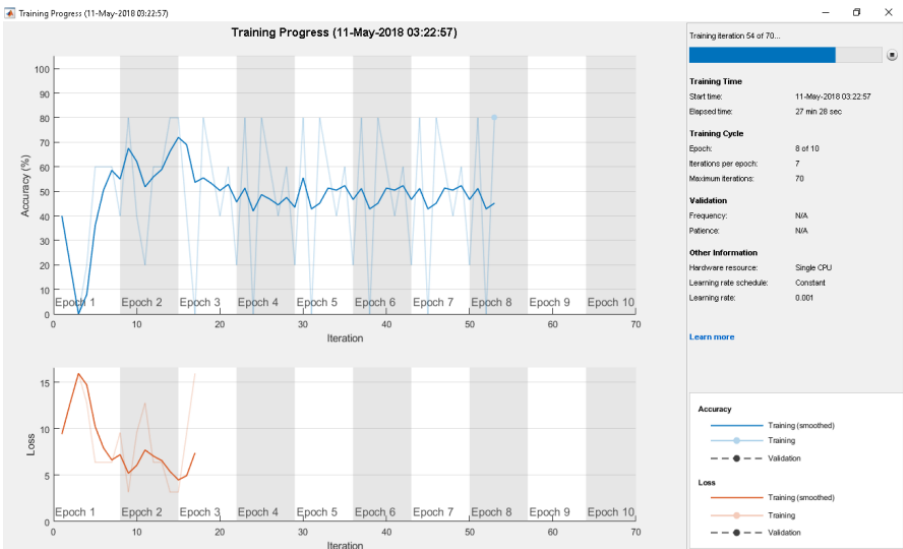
Training Progress (11-May-2018 03:22:57)

Training Progress (11-May-2018 03:22:57)

Accuracy (%)

100
90
80
70
60
50
40
30
20
10
0

Epoch 1 Epoch 2 Epoch 3 Epoch 4 Epoch 5 Epoch 6 Epoch 7 Epoch 8 Epoch 9 Epoch 10

0 10 20 30 40 50 60 70

Iteration

Loss

15
10
5
0

Epoch 1 Epoch 2 Epoch 3 Epoch 4 Epoch 5 Epoch 6 Epoch 7 Epoch 8 Epoch 9 Epoch 10

0 10 20 30 40 50 60 70

Iteration

Training iteration 54 of 70...

**Training Time**

| | |
|---|---|
| Start time: | 11-May-2018 03:22:57 |
| Elapsed time: | 27 min 28 sec |

**Training Cycle**

| | |
|---|---|
| Epoch: | 8 of 10 |
| Iterations per epoch: | 7 |
| Maximum iterations: | 70 |

**Validation**

| | |
|---|---|
| Frequency: | N/A |
| Patience: | N/A |

**Other Information**

| | |
|---|---|
| Hardware resource: | Single CPU |
| Learning rate schedule: | Constant |
| Learning rate: | 0.001 |

Learn more

**Accuracy**

Training (smoothed)
Training
Validation

**Loss**

Training (smoothed)
Training
Validation